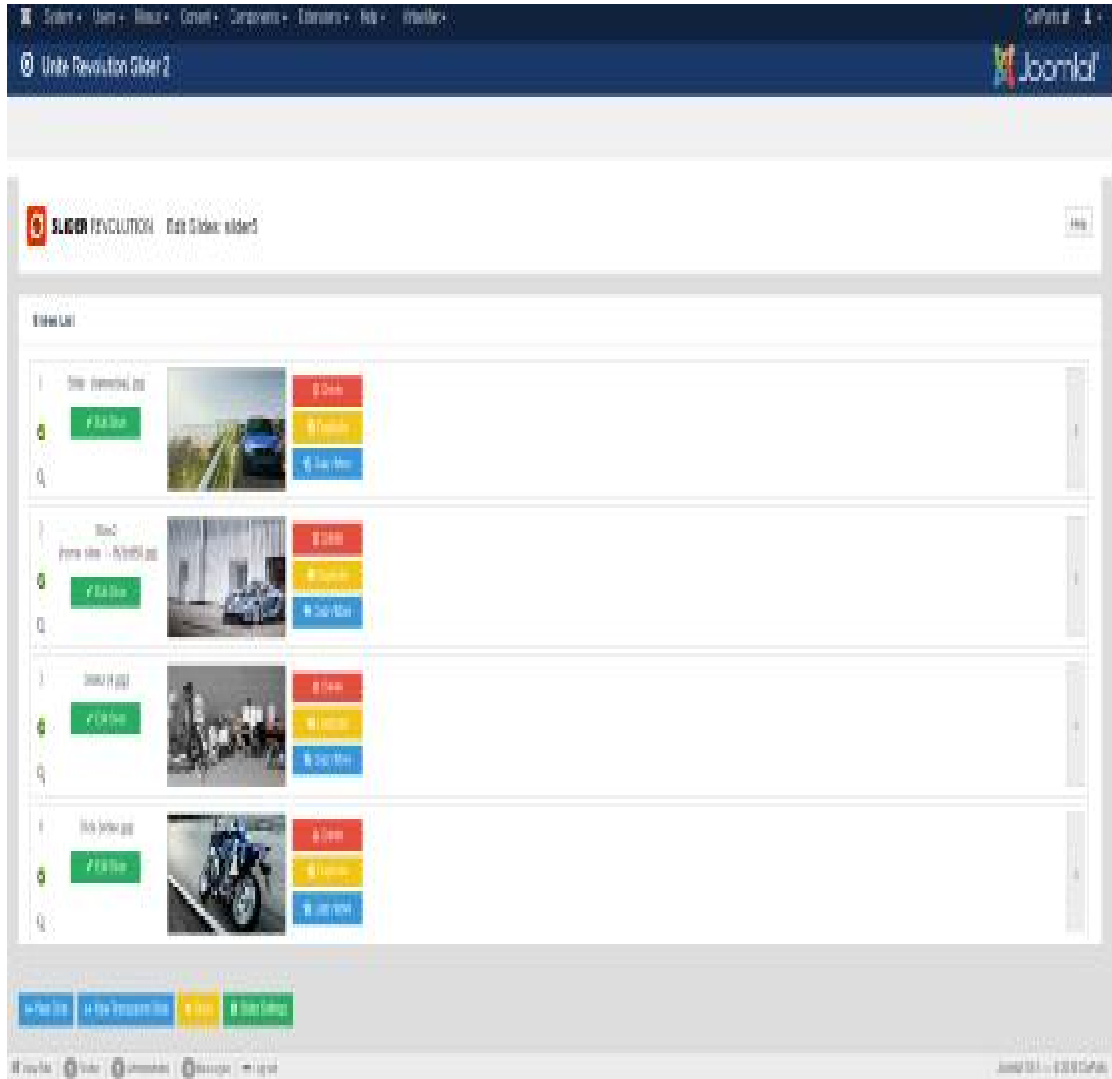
System · Users · Menus · Content · Components · Extensions · Help · VirtueMart ·

Unite Revolution Slider 2

Joomla!

SLIDER REVOLUTION Edit Slides: slider5

Help

Slides List

1 Slide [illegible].jpg
Edit Slide
Delete
Duplicate
Copy / Move

2 Slide2 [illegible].jpg
Edit Slide
Delete
Duplicate
Copy / Move

3 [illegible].jpg
Edit Slide
Delete
Duplicate
Copy / Move

4 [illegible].jpg
Edit Slide
Delete
Duplicate
Copy / Move

New Slide
New Transparent Slide
Close
Slider Settings

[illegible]